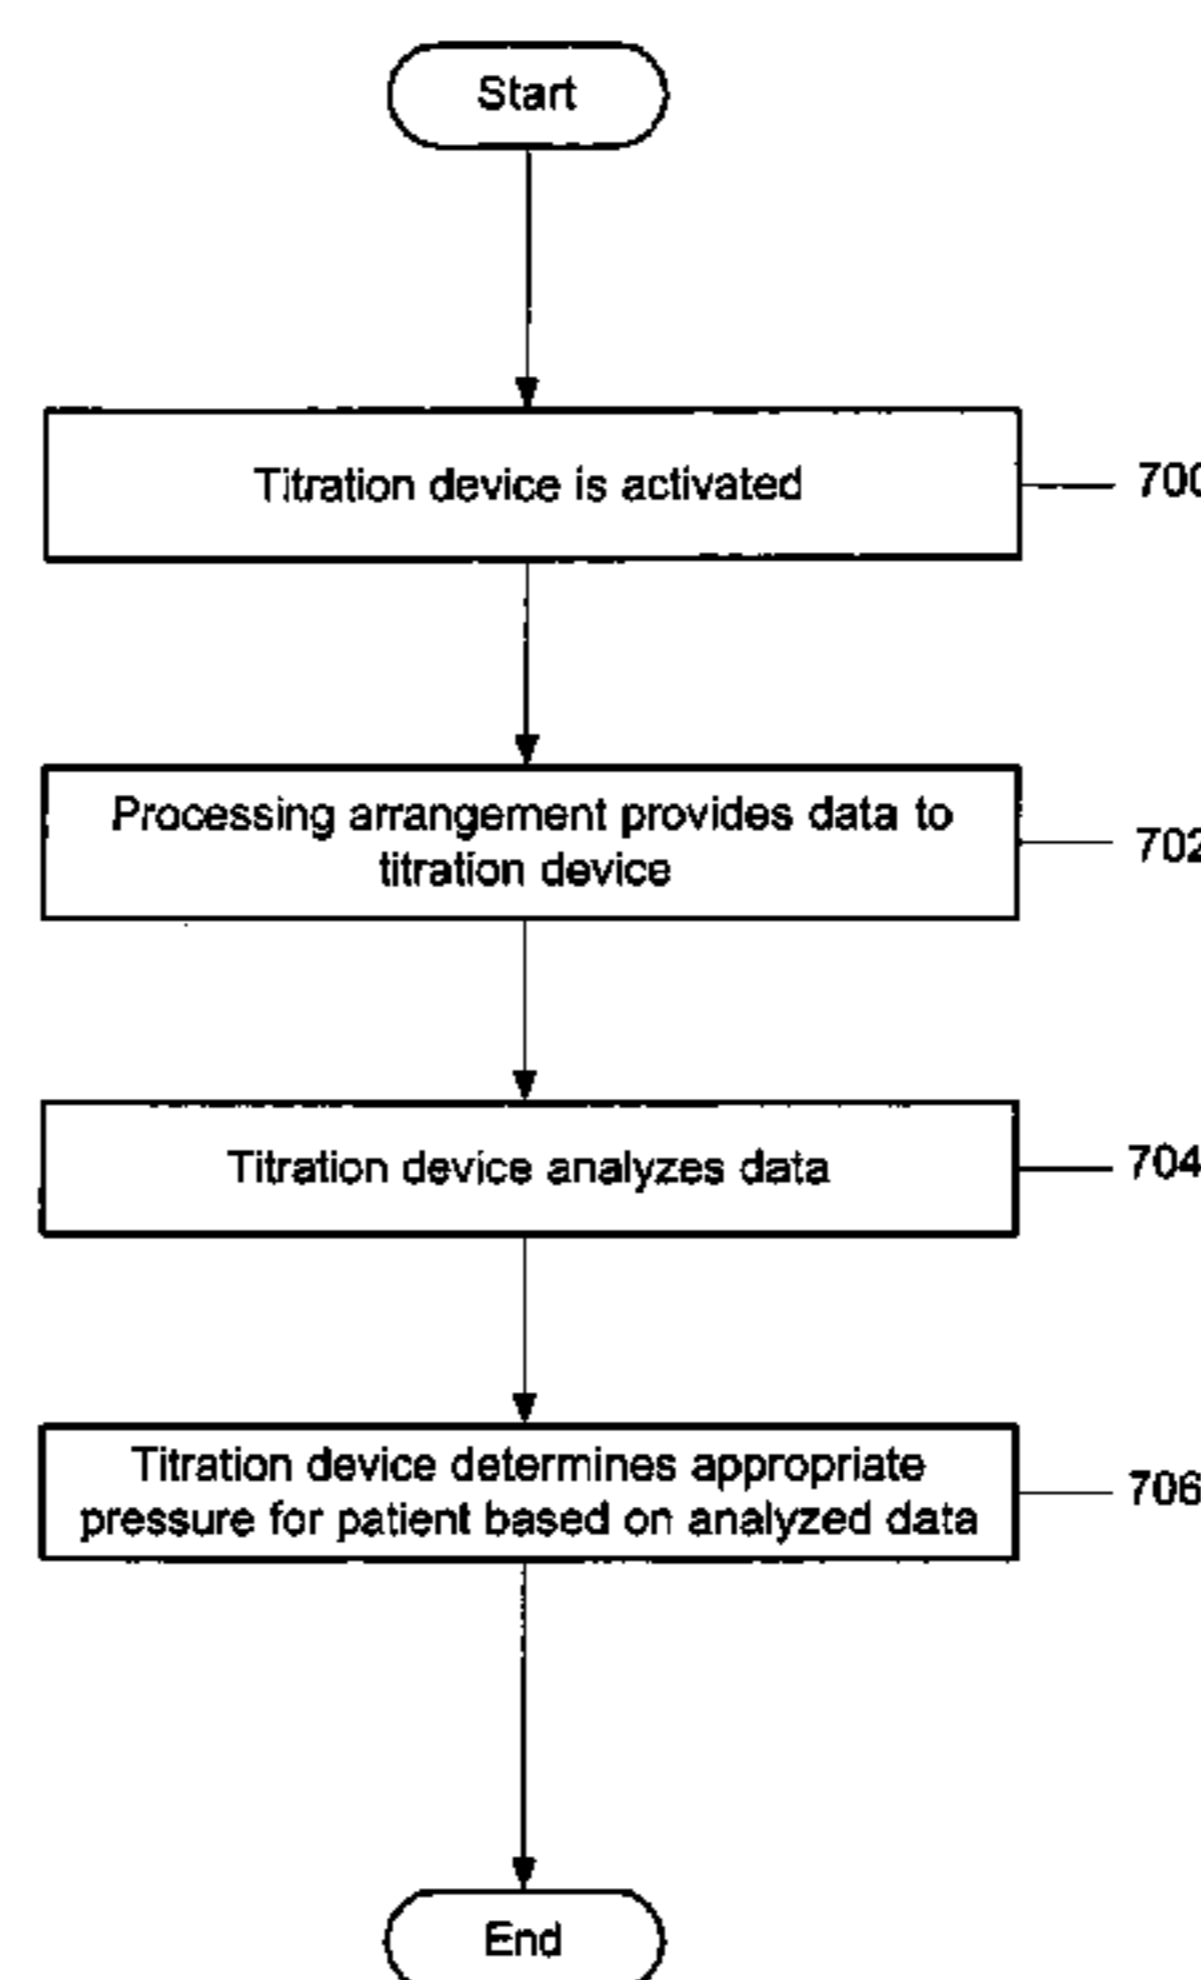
Start

Titration device is activated

700

Processing arrangement provides data to titration device

702

Titration device analyzes data

704

Titration device determines appropriate pressure for patient based on analyzed data

706

End